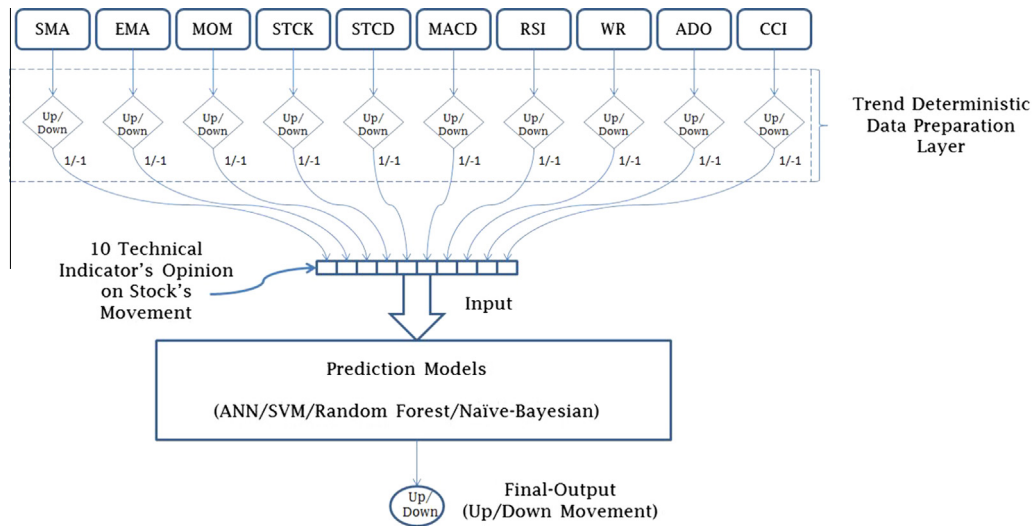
SMA EMA MOM STCK STCD MACD RSI WR ADO CCI

Up/Down 1/-1
Up/Down 1/-1
Up/Down 1/-1
Up/Down 1/-1
Up/Down 1/-1
Up/Down 1/-1
Up/Down 1/-1
Up/Down 1/-1
Up/Down 1/-1
Up/Down 1/-1

Trend Deterministic Data Preparation Layer

10 Technical Indicator's Opinion on Stock's Movement

Input

Prediction Models

(ANN/SVM/Random Forest/Naïve-Bayesian)

Up/Down

Final-Output (Up/Down Movement)